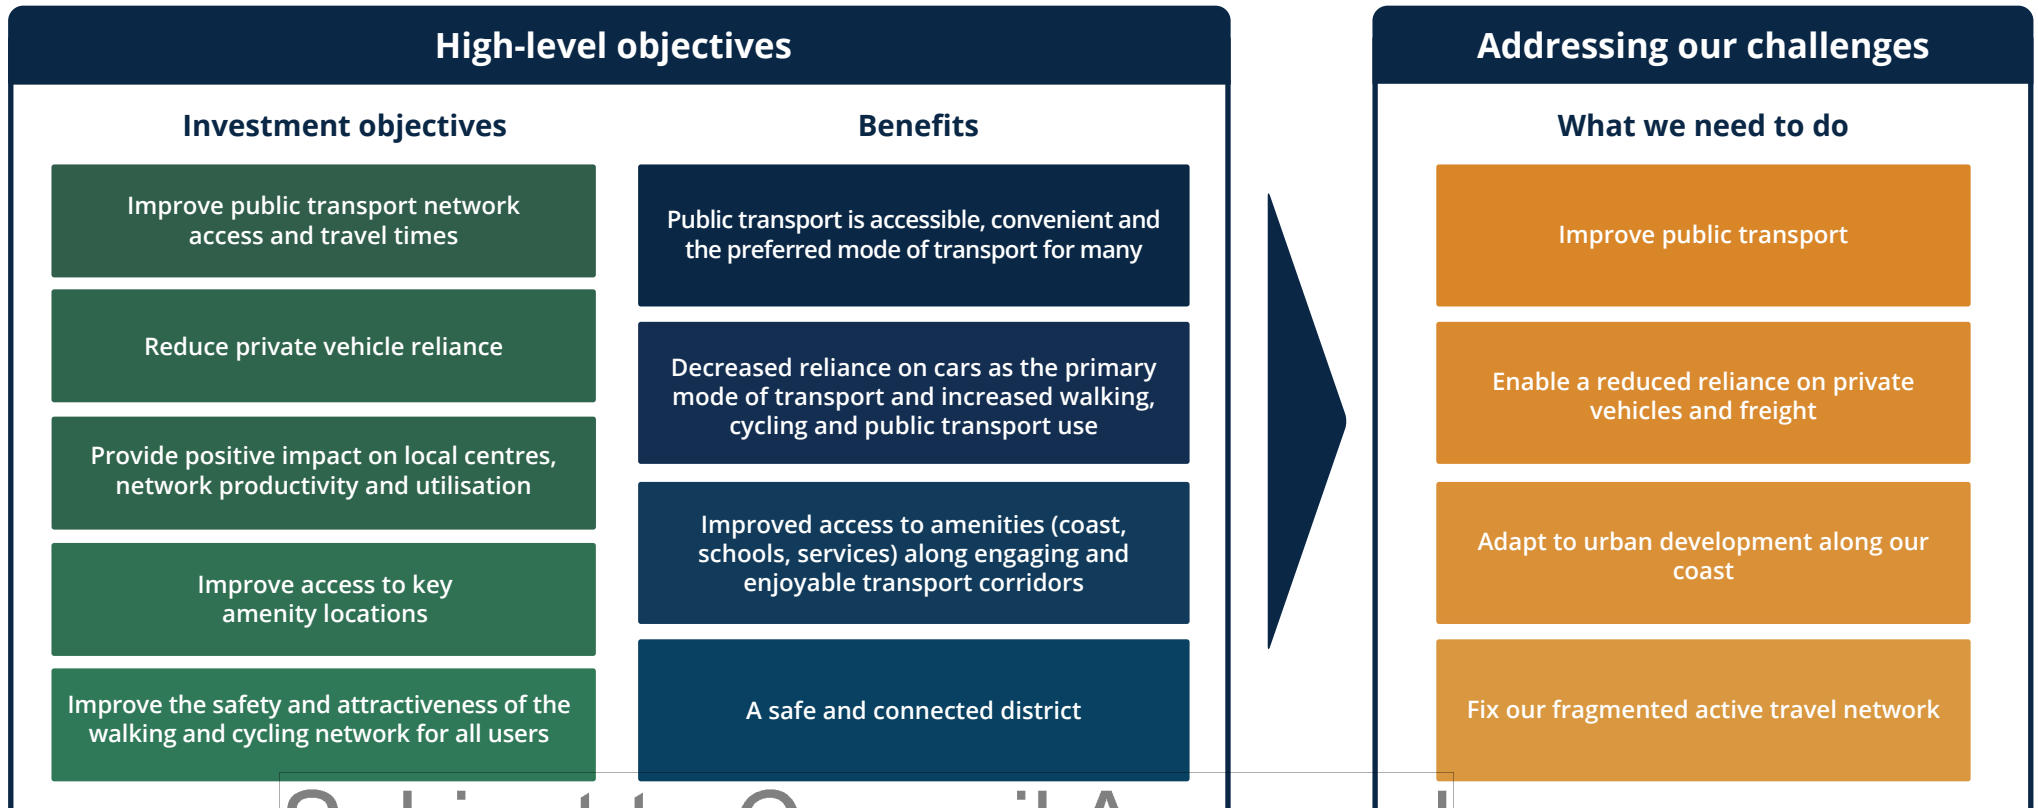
High-level objectives

Investment objectives

Improve public transport network access and travel times

Reduce private vehicle reliance

Provide positive impact on local centres, network productivity and utilisation

Improve access to key amenity locations

Improve the safety and attractiveness of the walking and cycling network for all users

Benefits

Public transport is accessible, convenient and the preferred mode of transport for many

Decreased reliance on cars as the primary mode of transport and increased walking, cycling and public transport use

Improved access to amenities (coast, schools, services) along engaging and enjoyable transport corridors

A safe and connected district

Addressing our challenges

What we need to do

Improve public transport

Enable a reduced reliance on private vehicles and freight

Adapt to urban development along our coast

Fix our fragmented active travel network

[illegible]